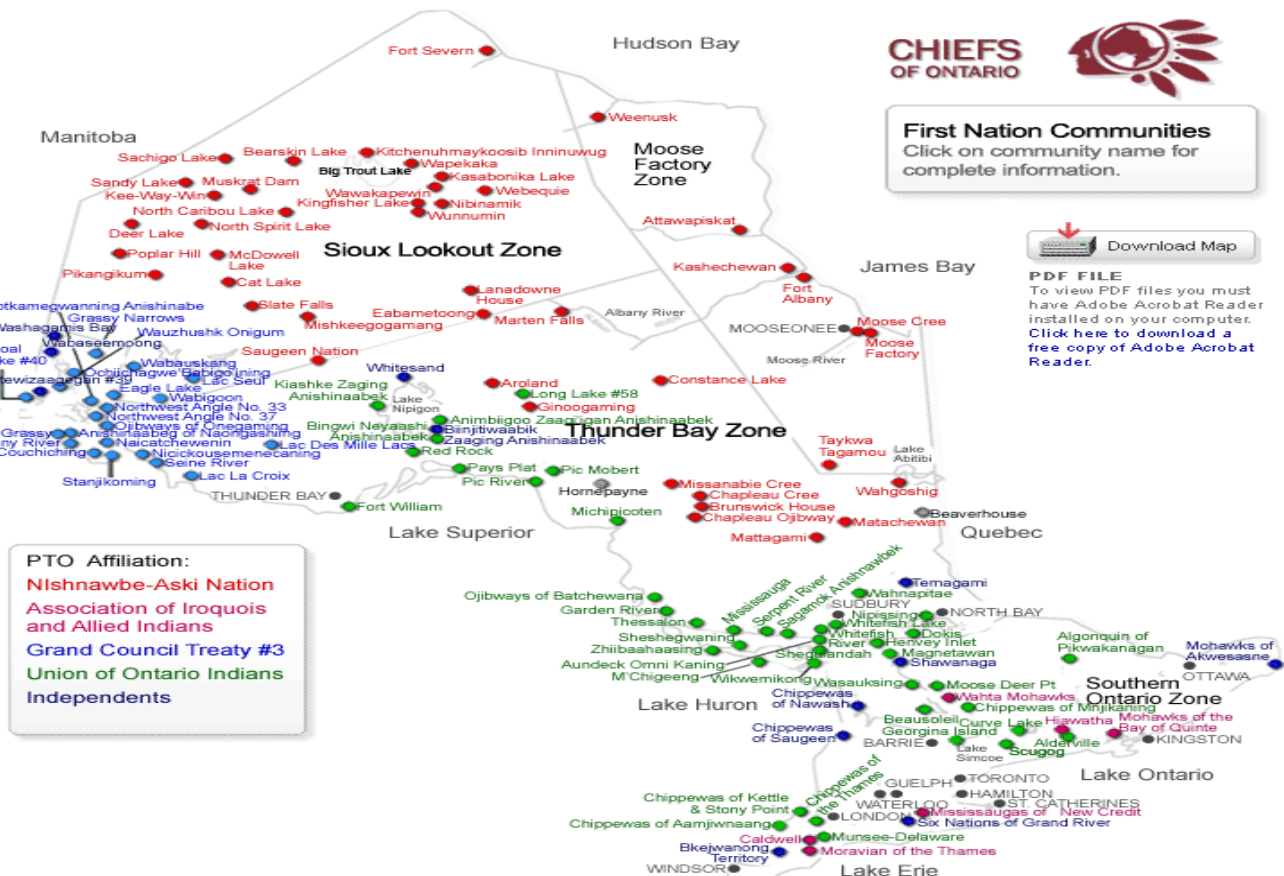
CHIEFS OF ONTARIO

First Nation Communities
Click on community name for complete information.

Download Map

PDF FILE
To view PDF files you must have Adobe Acrobat Reader installed on your computer. Click here to download a free copy of Adobe Acrobat Reader.

Hudson Bay
Fort Severn
Weenusk
Manitoba
Moose Factory Zone
Sachigo Lake
Bearskin Lake
Kitchenuhmaykoosib Inninuwug
Big Trout Lake
Wapekaka
Kasabonika Lake
Sandy Lake
Muskrat Dam
Kee-Way-Win
Wawakapewin
Webequie
Kingfisher Lake
Nibinamik
North Caribou Lake
Wunnumin
North Spirit Lake
Deer Lake
Attawapiskat
Sioux Lookout Zone
Poplar Hill
McDowell Lake
James Bay
Pikangikum
Kashechewan
Cat Lake
Fort Albany
Lanadowne House
Slate Falls
Eabametoong
Marten Falls
Albany River
Mishkeegogamang
Moose Cree
MOOSEONEE
Moose Factory
Moose River
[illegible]otkamegwanning Anishinabe
Grassy Narrows
Washagamis Bay
Wauzhushk Onigum
Wabaseemoong
Saugeen Nation
Wabauskang
Whitesand
Ochiichagwe'Babigo'ining
Lac Seul
Eagle Lake
Kiashke Zaging Anishinaabek
Aroland
Constance Lake
Wabigoon
Lake Nipigon
Long Lake #58
Northwest Angle No. 33
Ginoogaming
Northwest Angle No. 37
Animbiigoo Zaagi'igan Anishinaabek
Ojibways of Onegaming
Bingwi Neyaashi Anishinaabek
Biinjitiwaabik Zaaging Anishinaabek
Thunder Bay Zone
Anishinaabeg of Naongashiing
Naicatchewenin
Lac Des Mille Lacs
Taykwa Tagamou
Nicickousemenecaning
Red Rock
Lake Abitibi
Seine River
Couchiching
Pays Plat
Pic Mobert
Lac La Croix
Stanjikoming
Pic River
Missanabie Cree
Hornepayne
Chapleau Cree
Wahgoshig
THUNDER BAY
Brunswick House
Beaverhouse
Fort William
Michipicoten
Chapleau Ojibway
Matachewan
Lake Superior
Quebec
Mattagami

PTO Affiliation:
NIshnawbe-Aski Nation
Association of Iroquois and Allied Indians
Grand Council Treaty #3
Union of Ontario Indians
Independents

Temagami
Sagamok Anishnawbek
Wahnapitae
Serpent River
Mississauga
Ojibways of Batchewana
SUDBURY
NORTH BAY
Garden River
Nipissing
Thessalon
Whitefish Lake
Sheshegwaning
Whitefish River
Dokis
Henvey Inlet
Algonquin of Pikwakanagan
Mohawks of Akwesasne
Zhiibaahaasing
Sheguiandah
Magnetawan
Aundeck Omni Kaning
Shawanaga
M'Chigeeng
Wikwemikong
OTTAWA
Wasauksing
Moose Deer Pt
Southern Ontario Zone
Chippewas of Nawash
Wahta Mohawks
Lake Huron
Chippewas of Mnjikaning
Beausoleil
Curve Lake
Hiawatha
Mohawks of the Bay of Quinte
Chippewas of Saugeen
Georgina Island
Alderville
BARRIE
Lake Simcoe
Scugog
KINGSTON
Lake Ontario
TORONTO
Chippewas of the Thames
GUELPH
HAMILTON
Chippewas of Kettle & Stony Point
WATERLOO
ST. CATHERINES
Mississaugas of New Credit
LONDON
Six Nations of Grand River
Chippewas of Aamjiwnaang
Caldwell
Munsee-Delaware
Bkejwanong Territory
Moravian of the Thames
WINDSOR
Lake Erie